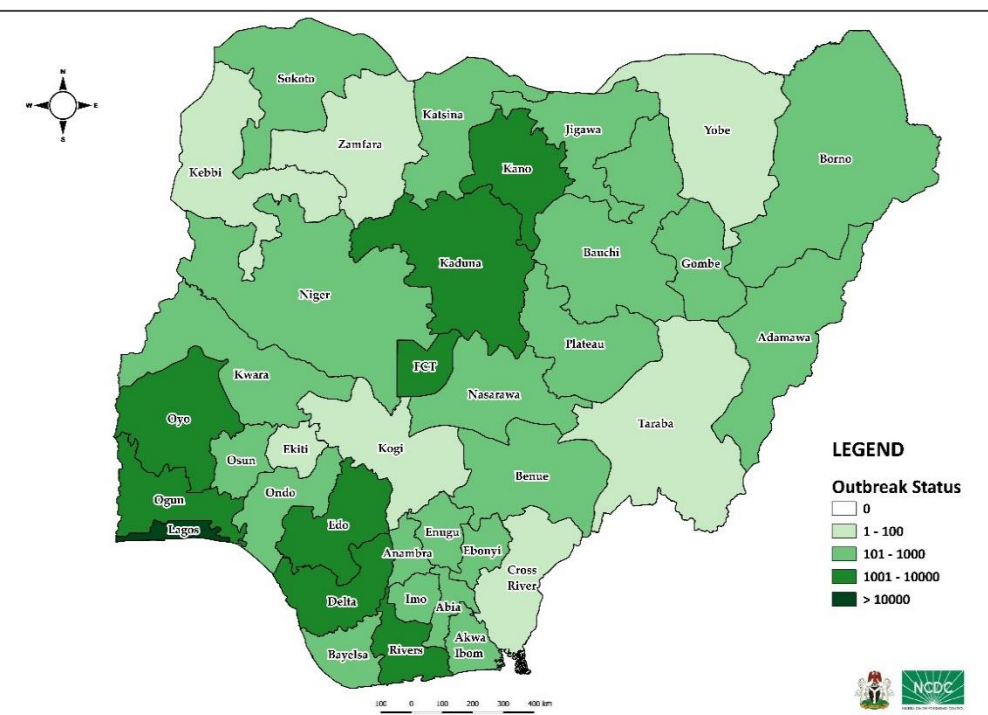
N
W
E
S

Sokoto
Katsina
Jigawa
Yobe
Borno
Zamfara
Kebbi
Kano
Kaduna
Bauchi
Gombe
Niger
Adamawa
Plateau
FCT
Kwara
Nasarawa
Oyo
Taraba
Ekiti
Kogi
Osun
Benue
Ondo
Ogun
Edo
Enugu
Lagos
Anambra
Ebonyi
Cross River
Delta
Imo
Abia
Akwa Ibom
Bayelsa
Rivers

LEGEND

Outbreak Status

0
1 - 100
101 - 1000
1001 - 10000
> 10000

100 0 100 200 300 400 km

NCDC